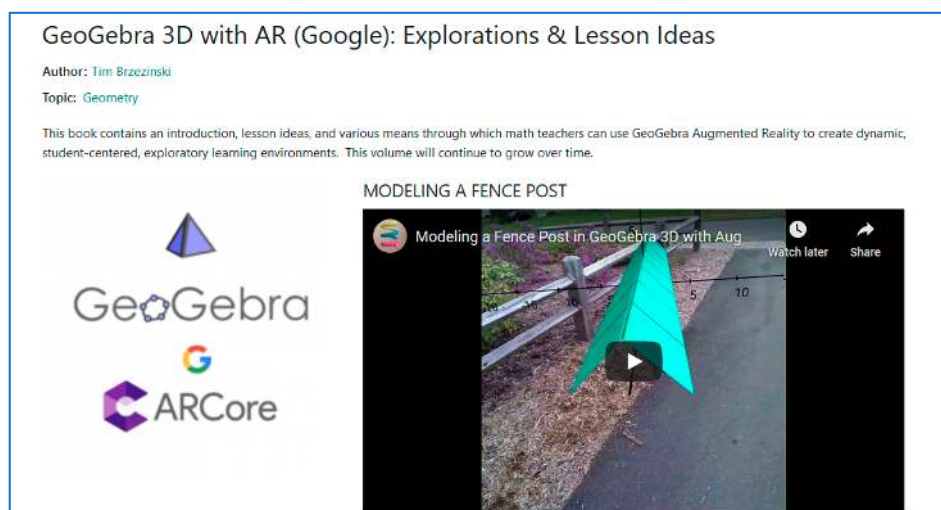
GeoGebra 3D with AR (Google): Explorations & Lesson Ideas

Author: Tim Brzezinski

Topic: Geometry

This book contains an introduction, lesson ideas, and various means through which math teachers can use GeoGebra Augmented Reality to create dynamic, student-centered, exploratory learning environments. This volume will continue to grow over time.

GeoGebra

G

ARCore

MODELING A FENCE POST

Modeling a Fence Post in GeoGebra 3D with Aug

Watch later

Share

10

5

5

10